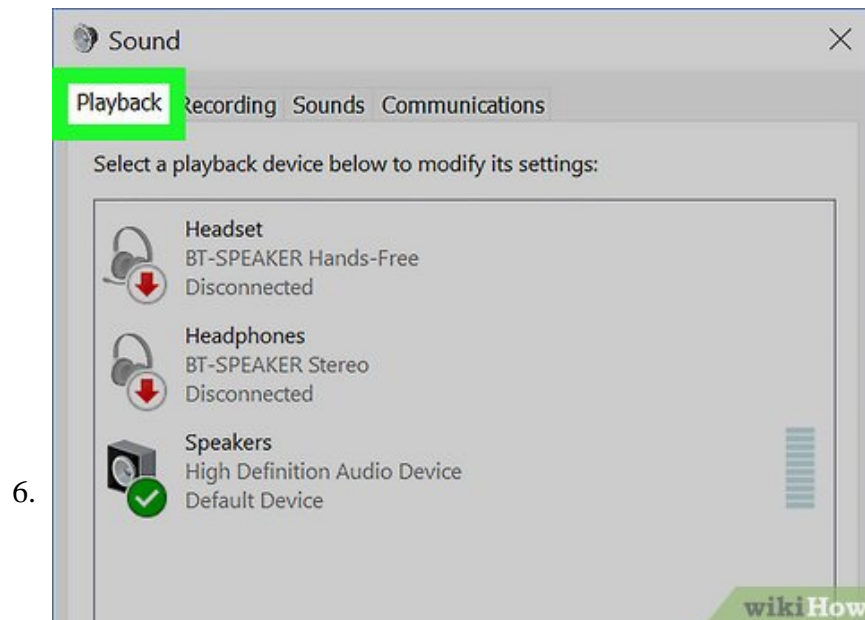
6.

Sound

×

Playback Recording Sounds Communications

Select a playback device below to modify its settings:

Headset
BT-SPEAKER Hands-Free
Disconnected

Headphones
BT-SPEAKER Stereo
Disconnected

Speakers
High Definition Audio Device
Default Device

wikiHow